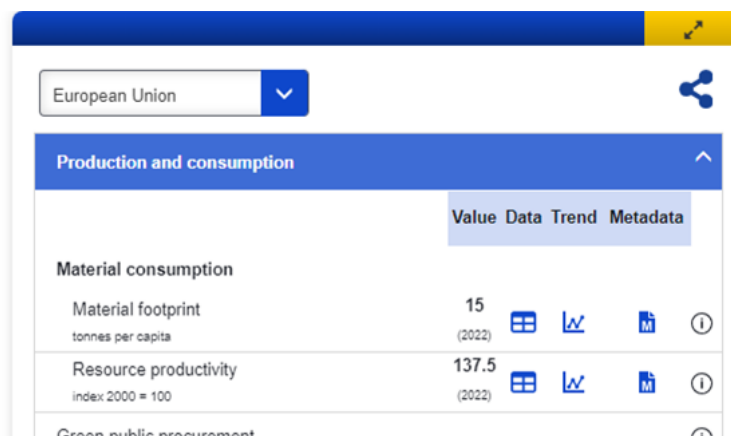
European Union

Production and consumption

| | Value | Data | Trend | Metadata | |
|---|---|---|---|---|---|
| **Material consumption** | | | | | |
| Material footprint<br>tonnes per capita | 15<br>(2022) | | | M | ⓘ |
| Resource productivity<br>index 2000 = 100 | 137.5<br>(2022) | | | M | ⓘ |

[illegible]